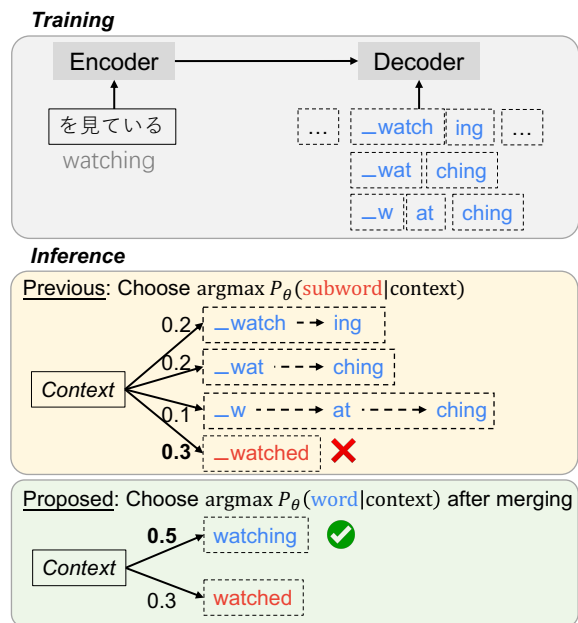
Training

Encoder

Decoder

を見ている

watching

…

_watch

ing

…

_wat

ching

_w

at

ching

Inference

Previous: Choose $\text{argmax}\ P_\theta(\text{subword}|\text{context})$

Context

0.2

_watch

ing

0.2

_wat

ching

0.1

_w

at

ching

0.3

_watched

Proposed: Choose $\text{argmax}\ P_\theta(\text{word}|\text{context})$ after merging

Context

0.5

watching

0.3

watched